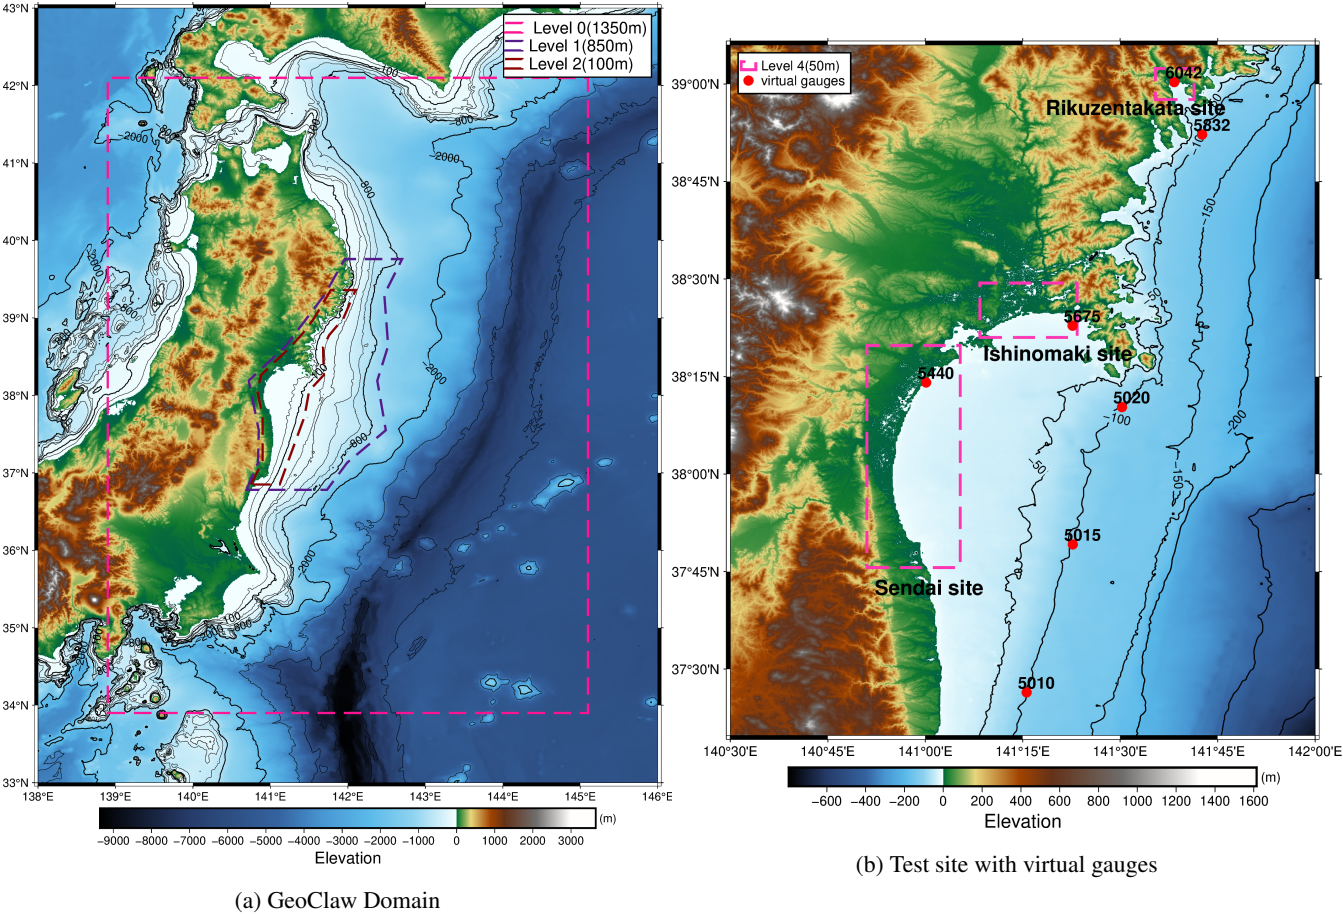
43°N
42°N
41°N
40°N
39°N
38°N
37°N
36°N
35°N
34°N
33°N
138°E 139°E 140°E 141°E 142°E 143°E 144°E 145°E 146°E

Level 0(1350m)
Level 1(850m)
Level 2(100m)

-100
-800
-2000
-2000
-800
-2000
-800
-100
-2000
-2000
-800
-100
-2000
-800

-9000 -8000 -7000 -6000 -5000 -4000 -3000 -2000 -1000 0 1000 2000 3000 (m)
Elevation

(a) GeoClaw Domain

Level 4(50m)
virtual gauges

39°00'N
38°45'N
38°30'N
38°15'N
38°00'N
37°45'N
37°30'N
140°30'E 140°45'E 141°00'E 141°15'E 141°30'E 141°45'E 142°00'E

6042
Rikuzentakata site
5832
5675
Ishinomaki site
5440
5020
Sendai site
5015
5010

-150
-50
-100
-200
-50
-150
-100

-600 -400 -200 0 200 400 600 800 1000 1200 1400 1600 (m)
Elevation

(b) Test site with virtual gauges